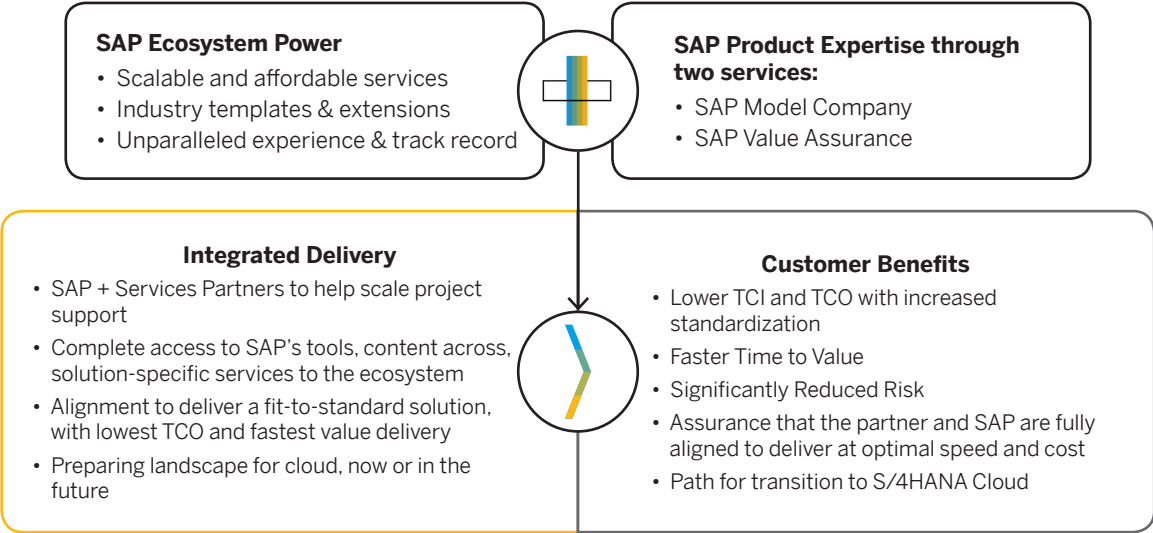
SAP Ecosystem Power
• Scalable and affordable services
• Industry templates & extensions
• Unparalleled experience & track record

SAP Product Expertise through two services:
• SAP Model Company
• SAP Value Assurance

Integrated Delivery
• SAP + Services Partners to help scale project support
• Complete access to SAP's tools, content across, solution-specific services to the ecosystem
• Alignment to deliver a fit-to-standard solution, with lowest TCO and fastest value delivery
• Preparing landscape for cloud, now or in the future

Customer Benefits
• Lower TCI and TCO with increased standardization
• Faster Time to Value
• Significantly Reduced Risk
• Assurance that the partner and SAP are fully aligned to deliver at optimal speed and cost
• Path for transition to S/4HANA Cloud